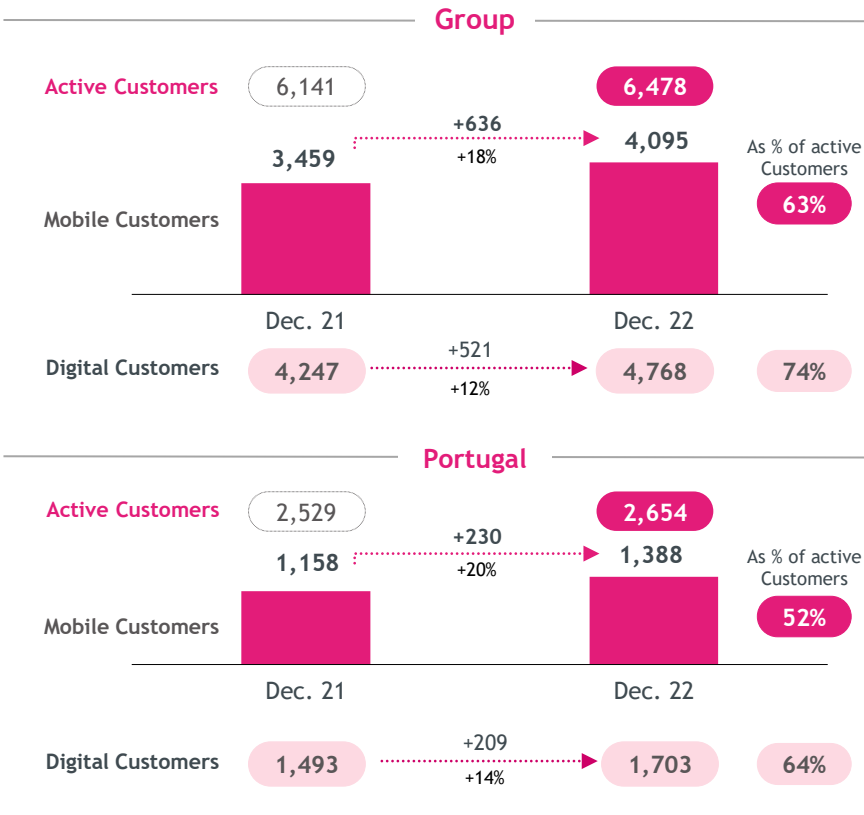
Group

Active Customers 6,141 6,478

+636
+18%

3,459 4,095

As % of active Customers

Mobile Customers

63%

Dec. 21 Dec. 22

Digital Customers 4,247 +521 +12% 4,768 74%

Portugal

Active Customers 2,529 2,654

+230
+20%

1,158 1,388

As % of active Customers

Mobile Customers

52%

Dec. 21 Dec. 22

Digital Customers 1,493 +209 +14% 1,703 64%